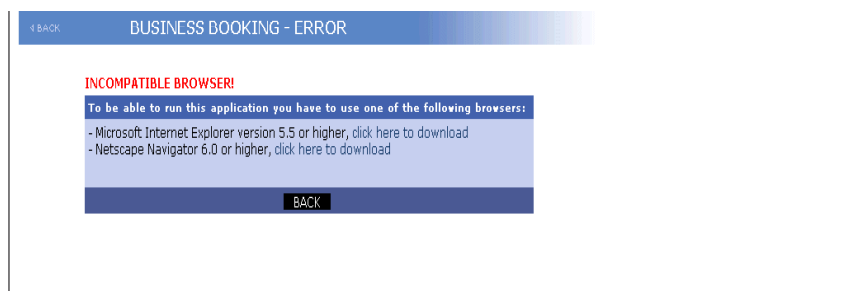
« BACK

BUSINESS BOOKING - ERROR

INCOMPATIBLE BROWSER!

To be able to run this application you have to use one of the following browsers:

- Microsoft Internet Explorer version 5.5 or higher, click here to download
- Netscape Navigator 6.0 or higher, click here to download

BACK